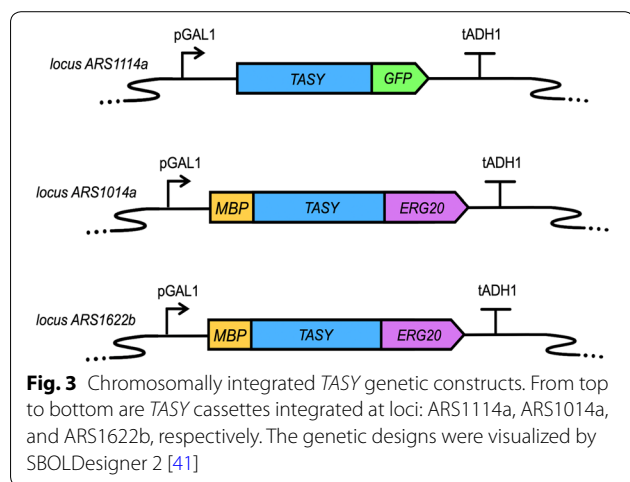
pGAL1

tADH1

locus ARS1114a

TASY

GFP

...

...

pGAL1

tADH1

locus ARS1014a

MBP

TASY

ERG20

...

...

pGAL1

tADH1

locus ARS1622b

MBP

TASY

ERG20

...

...

**Fig. 3** Chromosomally integrated *TASY* genetic constructs. From top to bottom are *TASY* cassettes integrated at loci: ARS1114a, ARS1014a, and ARS1622b, respectively. The genetic designs were visualized by SBOLDesigner 2 [41]